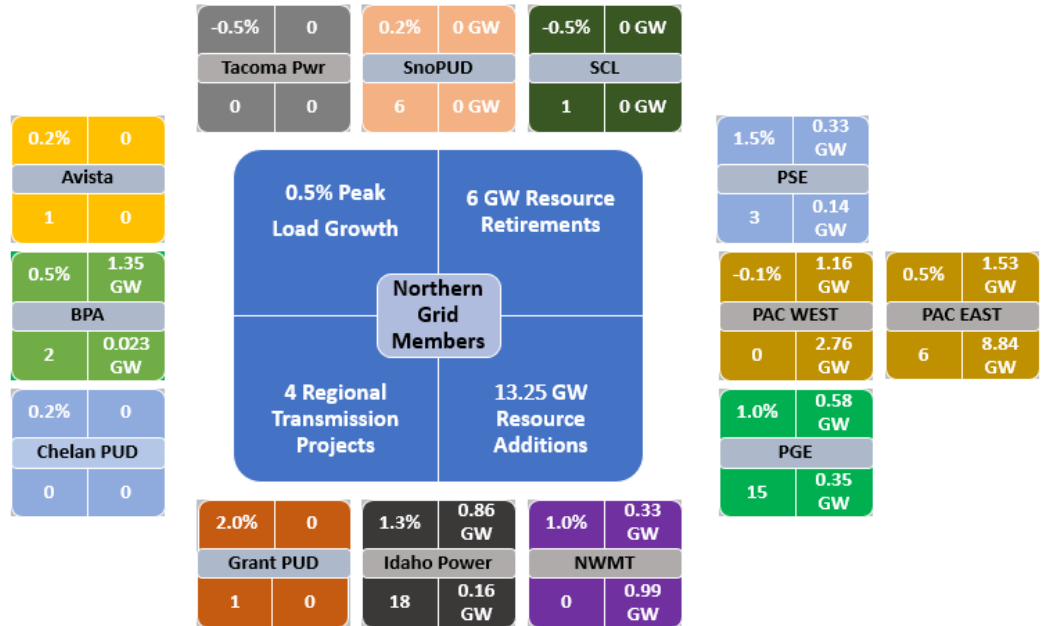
| -0.5% | 0 |
|---|---|
| Tacoma Pwr | |
| 0 | 0 |

| 0.2% | 0 GW |
|---|---|
| SnoPUD | |
| 6 | 0 GW |

| -0.5% | 0 GW |
|---|---|
| SCL | |
| 1 | 0 GW |

| 0.2% | 0 |
|---|---|
| Avista | |
| 1 | 0 |

0.5% Peak Load Growth

6 GW Resource Retirements

Northern Grid Members

4 Regional Transmission Projects

13.25 GW Resource Additions

| 1.5% | 0.33 GW |
|---|---|
| PSE | |
| 3 | 0.14 GW |

| 0.5% | 1.35 GW |
|---|---|
| BPA | |
| 2 | 0.023 GW |

| -0.1% | 1.16 GW |
|---|---|
| PAC WEST | |
| 0 | 2.76 GW |

| 0.5% | 1.53 GW |
|---|---|
| PAC EAST | |
| 6 | 8.84 GW |

| 0.2% | 0 |
|---|---|
| Chelan PUD | |
| 0 | 0 |

| 1.0% | 0.58 GW |
|---|---|
| PGE | |
| 15 | 0.35 GW |

| 2.0% | 0 |
|---|---|
| Grant PUD | |
| 1 | 0 |

| 1.3% | 0.86 GW |
|---|---|
| Idaho Power | |
| 18 | 0.16 GW |

| 1.0% | 0.33 GW |
|---|---|
| NWMT | |
| 0 | 0.99 GW |